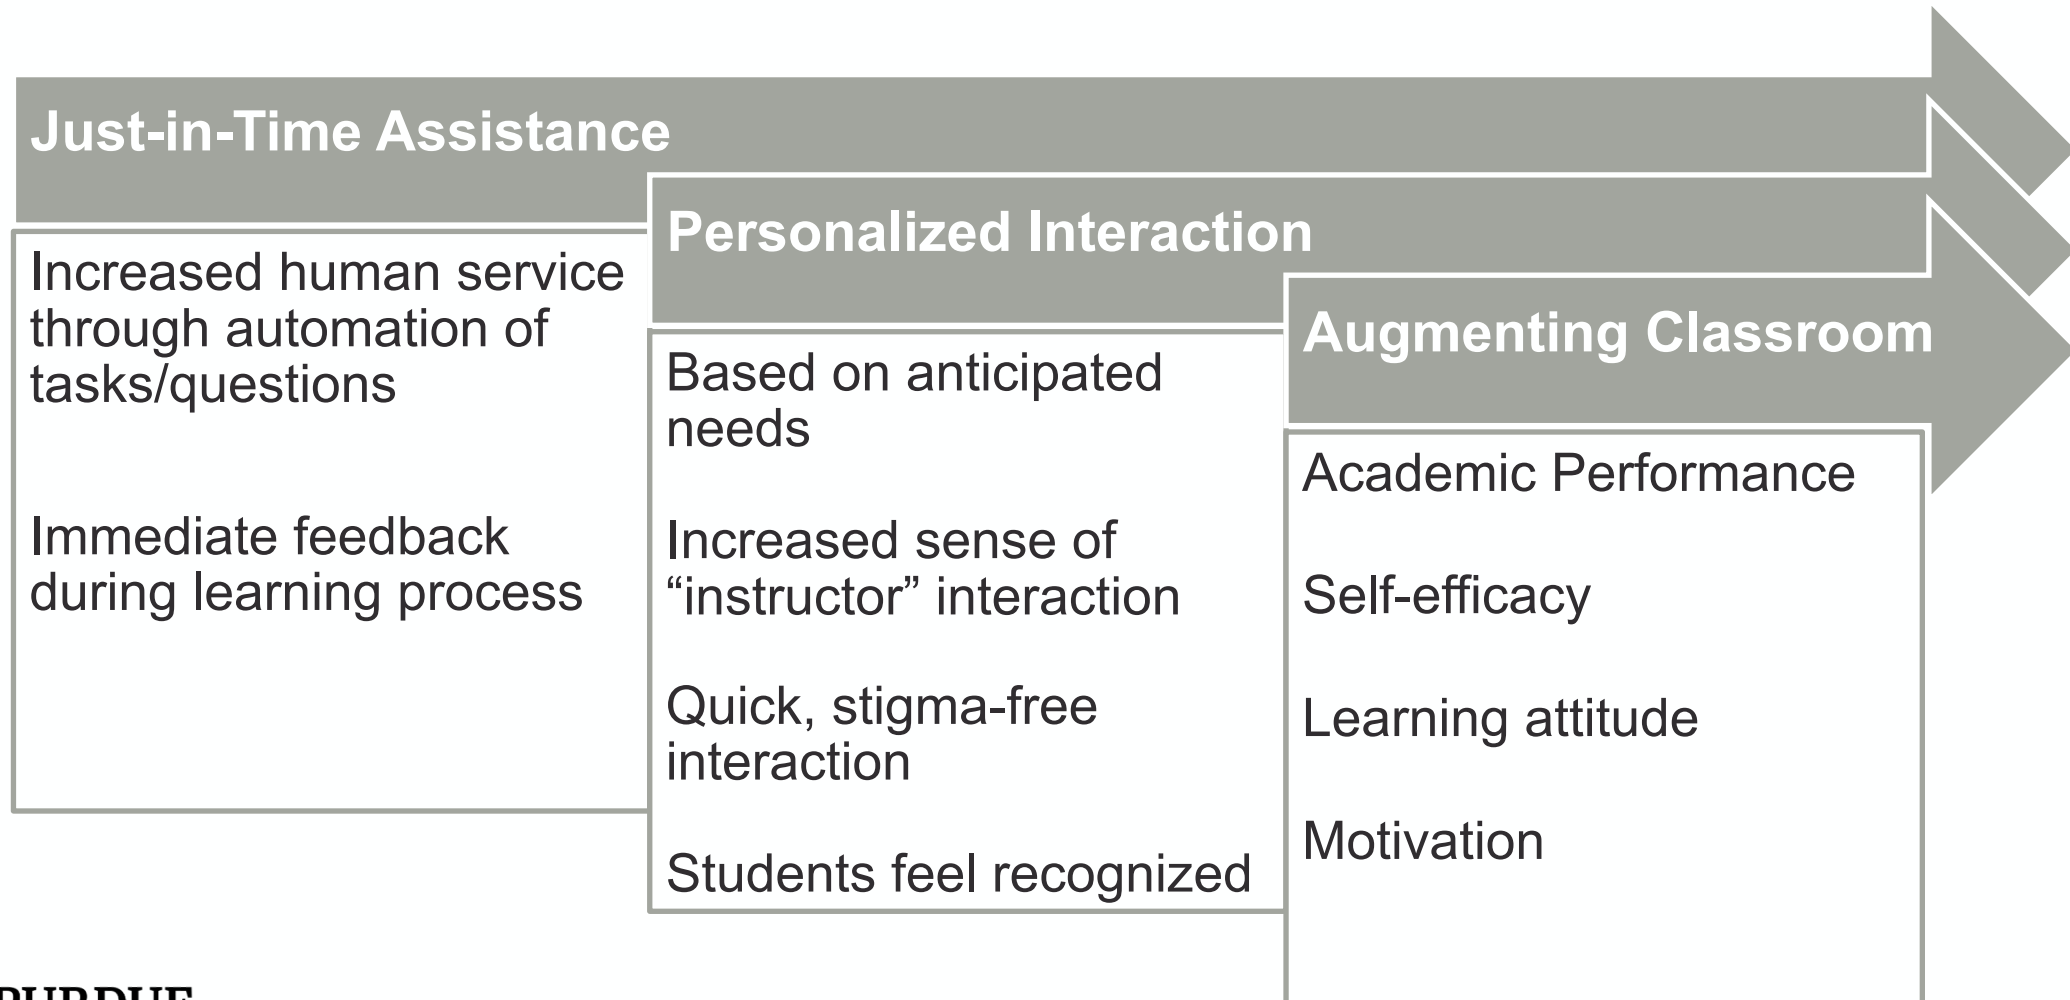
Just-in-Time Assistance

Increased human service through automation of tasks/questions

Immediate feedback during learning process

Personalized Interaction

Based on anticipated needs

Increased sense of “instructor” interaction

Quick, stigma-free interaction

Students feel recognized

Augmenting Classroom

Academic Performance

Self-efficacy

Learning attitude

Motivation

PURDUE